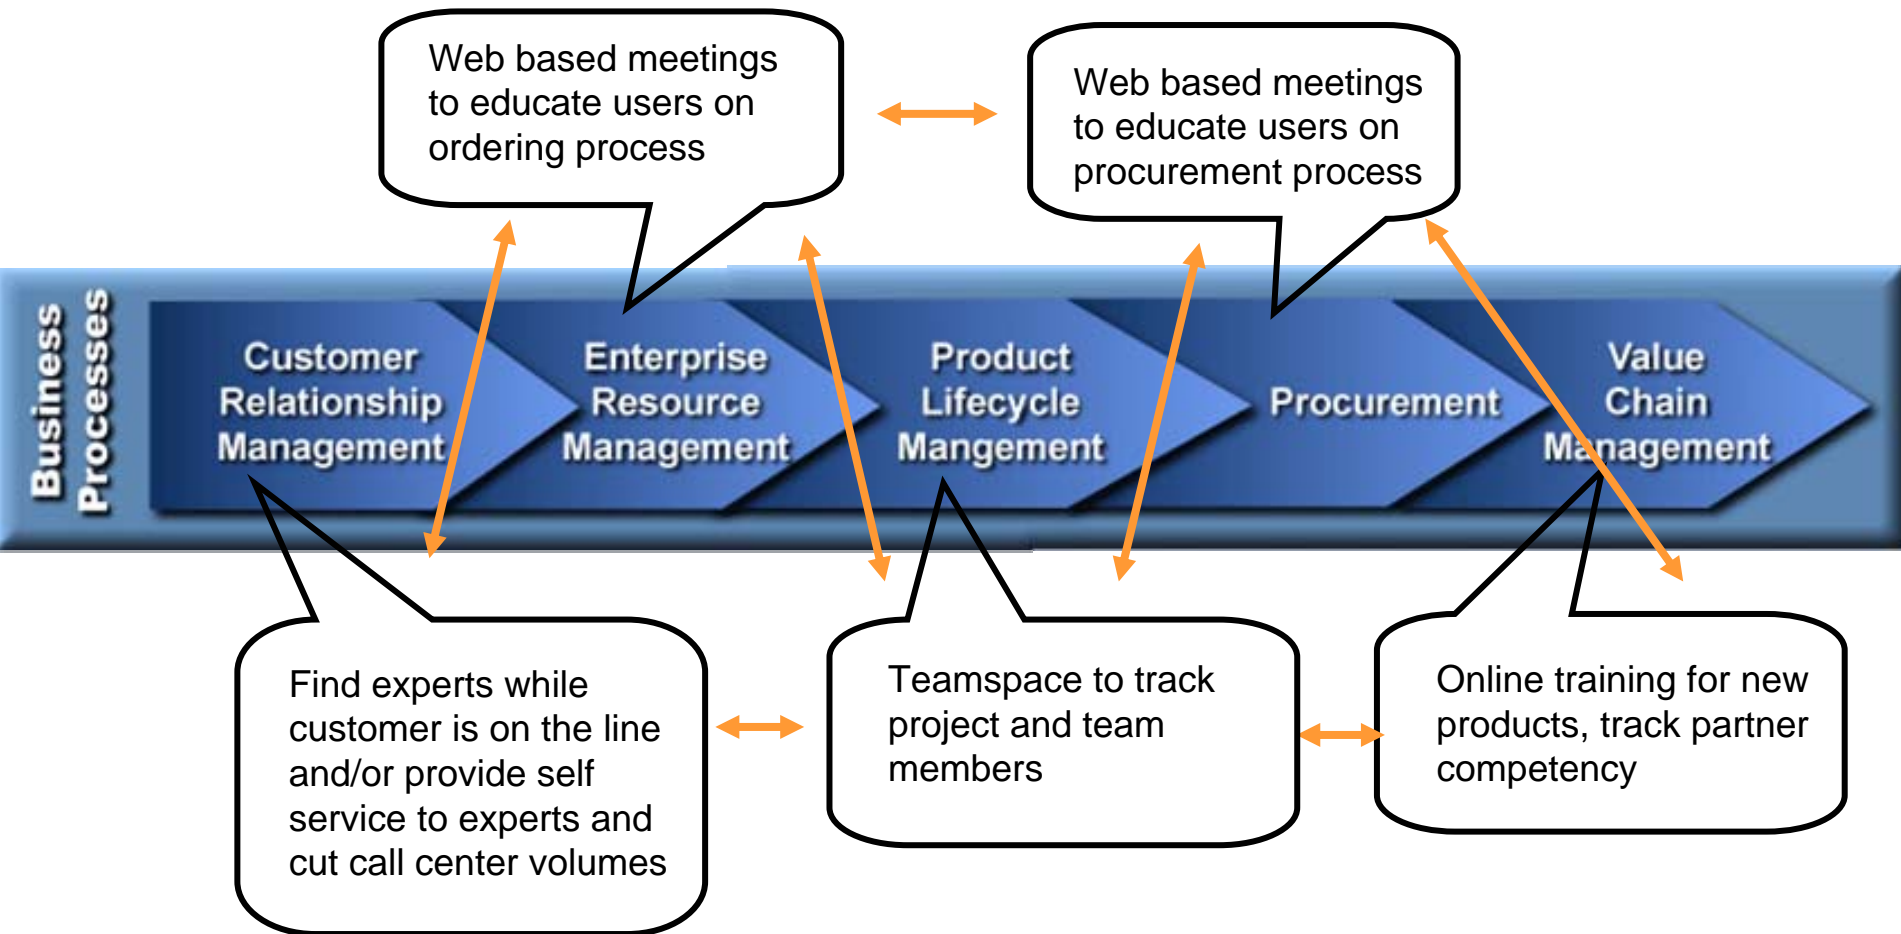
Web based meetings to educate users on ordering process

Web based meetings to educate users on procurement process

Business Processes

Customer Relationship Management

Enterprise Resource Management

Product Lifecycle Mangement

Procurement

Value Chain Management

Find experts while customer is on the line and/or provide self service to experts and cut call center volumes

Teamspace to track project and team members

Online training for new products, track partner competency